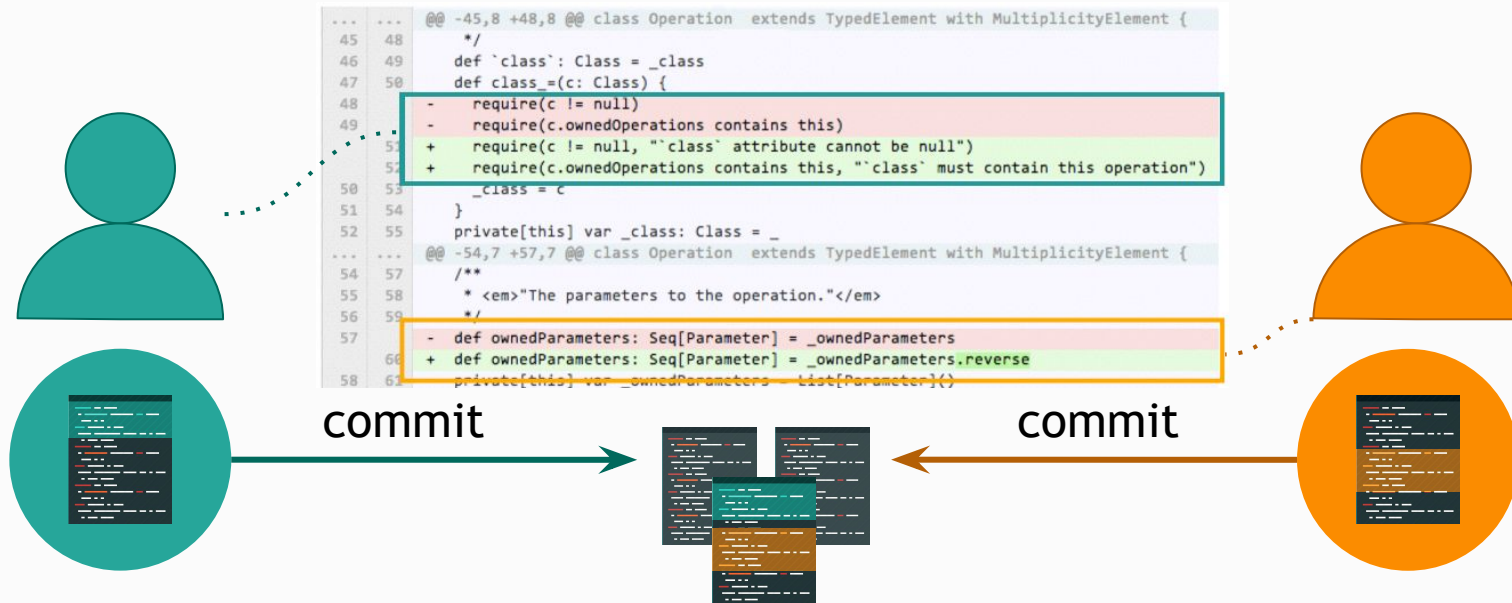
... ... @@ -45,8 +48,8 @@ class Operation extends TypedElement with MultiplicityElement {
45 48 */
46 49 def `class`: Class = _class
47 50 def class_=(c: Class) {
48 - require(c != null)
49 - require(c.ownedOperations contains this)
51 + require(c != null, "`class` attribute cannot be null")
52 + require(c.ownedOperations contains this, "`class` must contain this operation")
50 53 _class = c
51 54 }
52 55 private[this] var _class: Class = _
... ... @@ -54,7 +57,7 @@ class Operation extends TypedElement with MultiplicityElement {
54 57 /**
55 58 * <em>"The parameters to the operation."</em>
56 59 */
57 - def ownedParameters: Seq[Parameter] = _ownedParameters
60 + def ownedParameters: Seq[Parameter] = _ownedParameters.reverse
58 61 private[this] var _ownedParameters = List[Parameter]()

commit

commit